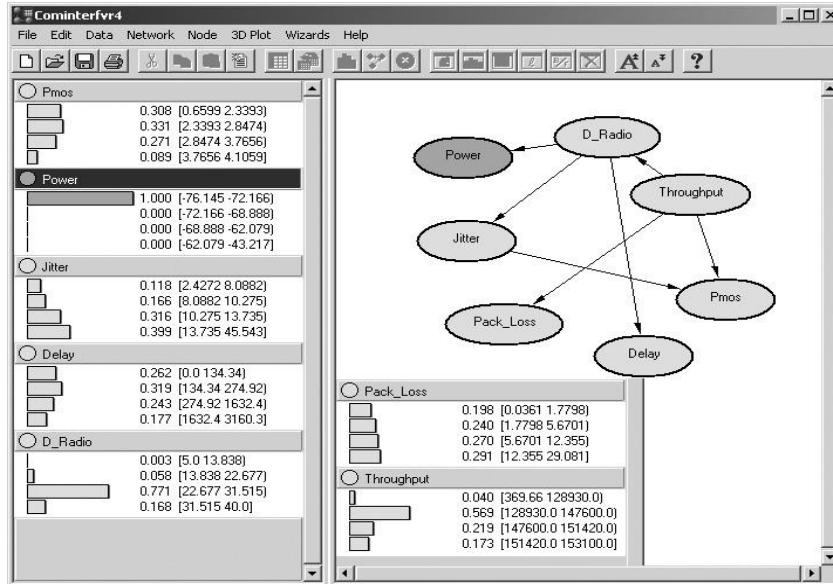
Cominterfvr4

File Edit Data Network Node 3D Plot Wizards Help

Pmos
0.308 [0.6599 2.3393]
0.331 [2.3393 2.8474]
0.271 [2.8474 3.7656]
0.089 [3.7656 4.1059]

Power
1.000 [-76.145 -72.166]
0.000 [-72.166 -68.888]
0.000 [-68.888 -62.079]
0.000 [-62.079 -43.217]

Jitter
0.118 [2.4272 8.0882]
0.166 [8.0882 10.275]
0.316 [10.275 13.735]
0.399 [13.735 45.543]

Delay
0.262 [0.0 134.34]
0.319 [134.34 274.92]
0.243 [274.92 1632.4]
0.177 [1632.4 3160.3]

D_Radio
0.003 [5.0 13.838]
0.058 [13.838 22.677]
0.771 [22.677 31.515]
0.168 [31.515 40.0]

D_Radio
Power
Throughput
Jitter
Pmos
Pack_Loss
Delay

Pack_Loss
0.198 [0.0361 1.7798]
0.240 [1.7798 5.6701]
0.270 [5.6701 12.355]
0.291 [12.355 29.081]

Throughput
0.040 [369.66 128930.0]
0.569 [128930.0 147600.0]
0.219 [147600.0 151420.0]
0.173 [151420.0 153100.0]